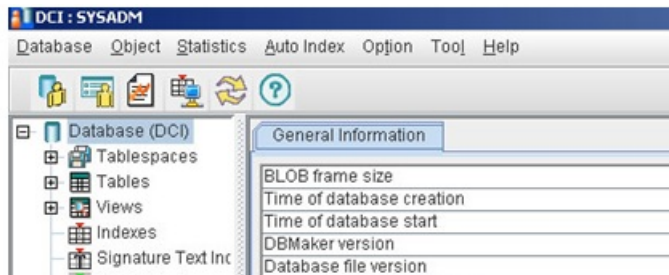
DCI : SYSADM

Database Object Statistics Auto Index Option Tool Help

Database (DCI)
Tablespaces
Tables
Views
Indexes
Signature Text Inc

General Information

| BLOB frame size |
|---|
| Time of database creation |
| Time of database start |
| DBMaker version |
| Database file version |